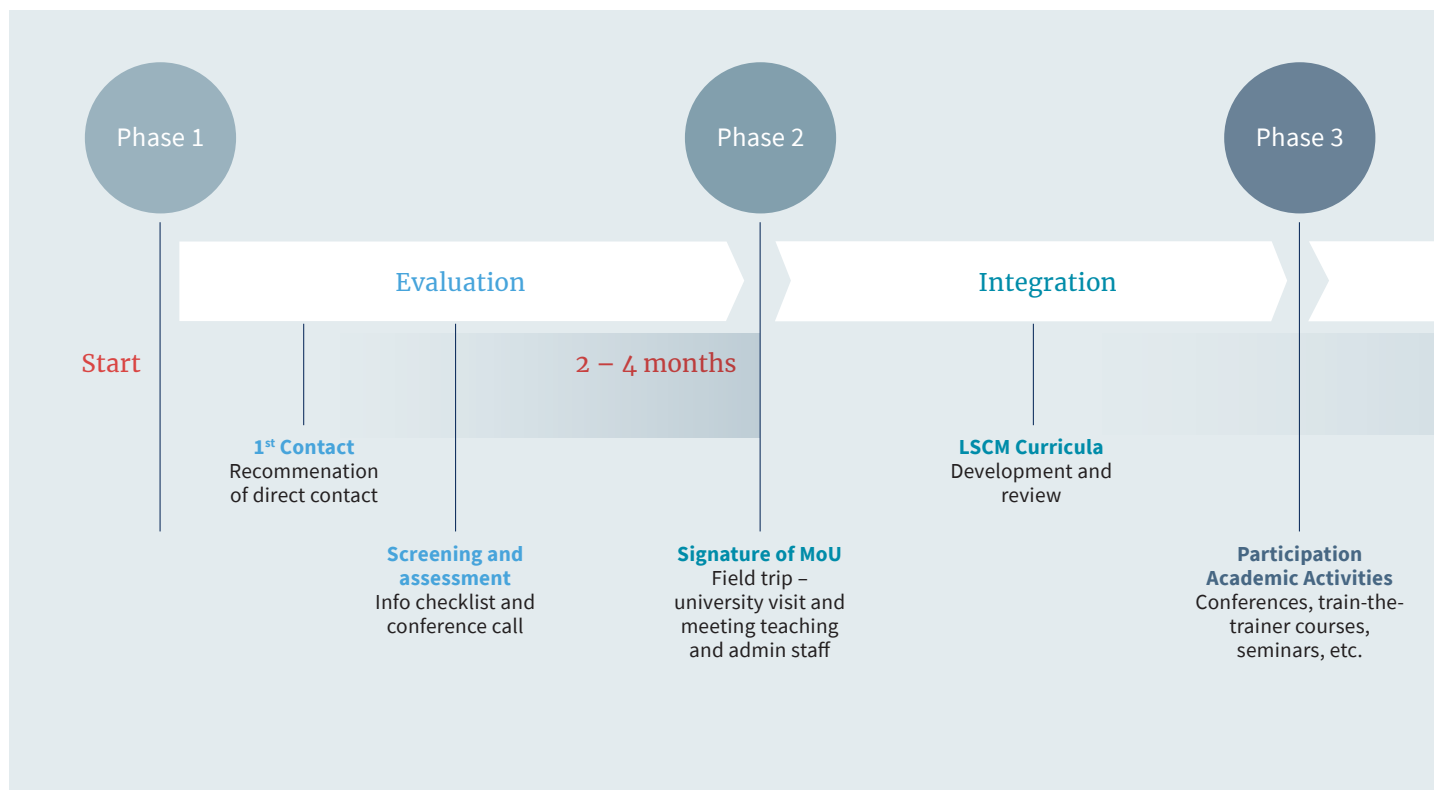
Phase 1

Phase 2

Phase 3

Evaluation

Integration

Start

2 – 4 months

1$^{st}$ Contact
Recommenation of direct contact

Screening and assessment
Info checklist and conference call

Signature of MoU
Field trip – university visit and meeting teaching and admin staff

LSCM Curricula
Development and review

Participation Academic Activities
Conferences, train-the-trainer courses, seminars, etc.